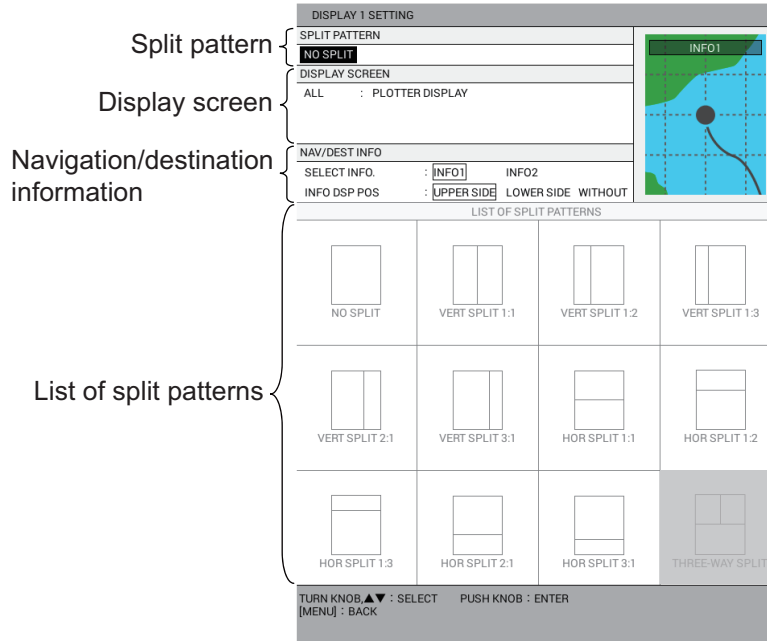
DISPLAY 1 SETTING

Split pattern

SPLIT PATTERN

NO SPLIT

INFO1

Display screen

DISPLAY SCREEN

ALL : PLOTTER DISPLAY

Navigation/destination information

NAV/DEST INFO

SELECT INFO. : INFO1 INFO2

INFO DSP POS : UPPER SIDE LOWER SIDE WITHOUT

List of split patterns

LIST OF SPLIT PATTERNS

| NO SPLIT | VERT SPLIT 1:1 | VERT SPLIT 1:2 | VERT SPLIT 1:3 |
|---|---|---|---|
| VERT SPLIT 2:1 | VERT SPLIT 3:1 | HOR SPLIT 1:1 | HOR SPLIT 1:2 |
| HOR SPLIT 1:3 | HOR SPLIT 2:1 | HOR SPLIT 3:1 | THREE-WAY SPLIT |

TURN KNOB,▲▼ : SELECT PUSH KNOB : ENTER
[MENU] : BACK